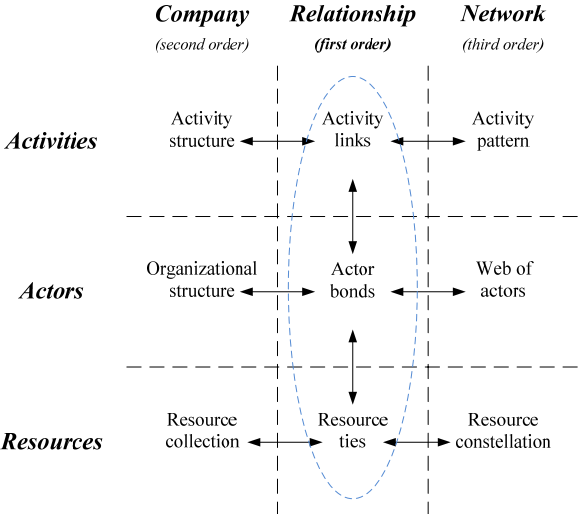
| | Company (second order) | Relationship (first order) | Network (third order) |
|---|---|---|---|
| Activities | Activity structure | Activity links | Activity pattern |
| Actors | Organizational structure | Actor bonds | Web of actors |
| Resources | Resource collection | Resource ties | Resource constellation |